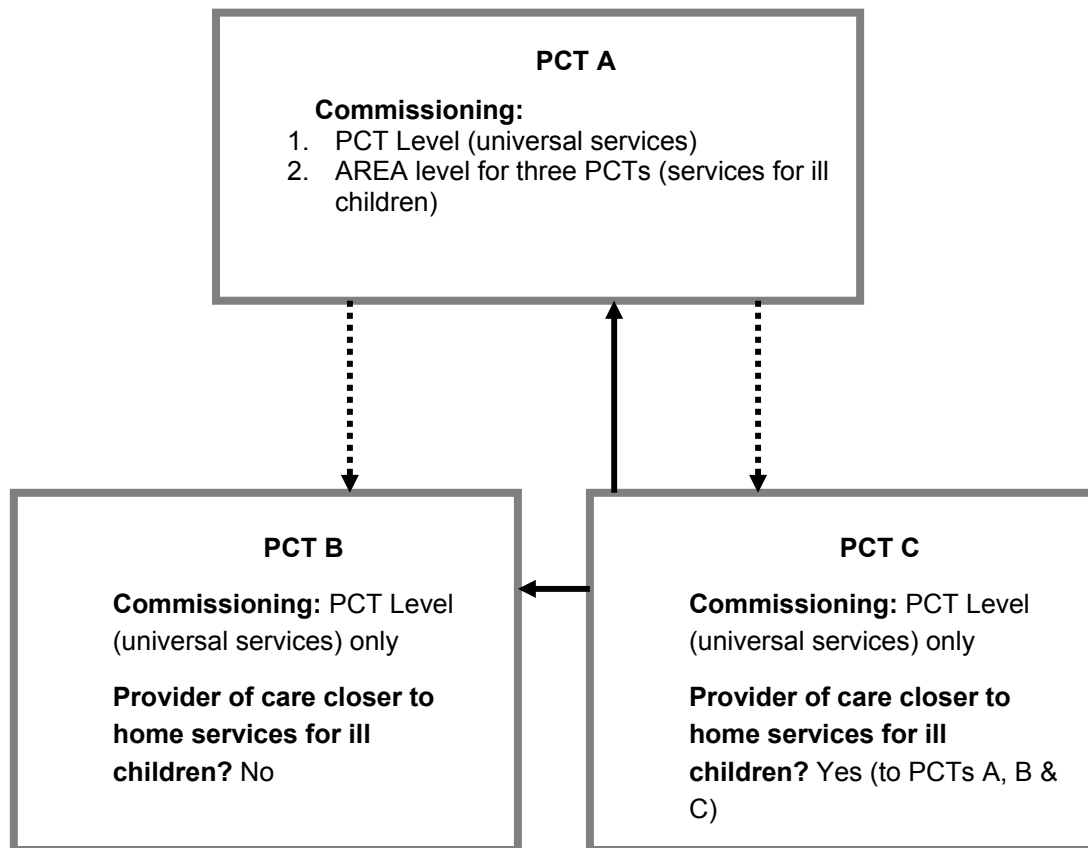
PCT A

Commissioning:
1. PCT Level (universal services)
2. AREA level for three PCTs (services for ill children)

PCT B

Commissioning: PCT Level (universal services) only

Provider of care closer to home services for ill children? No

PCT C

Commissioning: PCT Level (universal services) only

Provider of care closer to home services for ill children? Yes (to PCTs A, B & C)